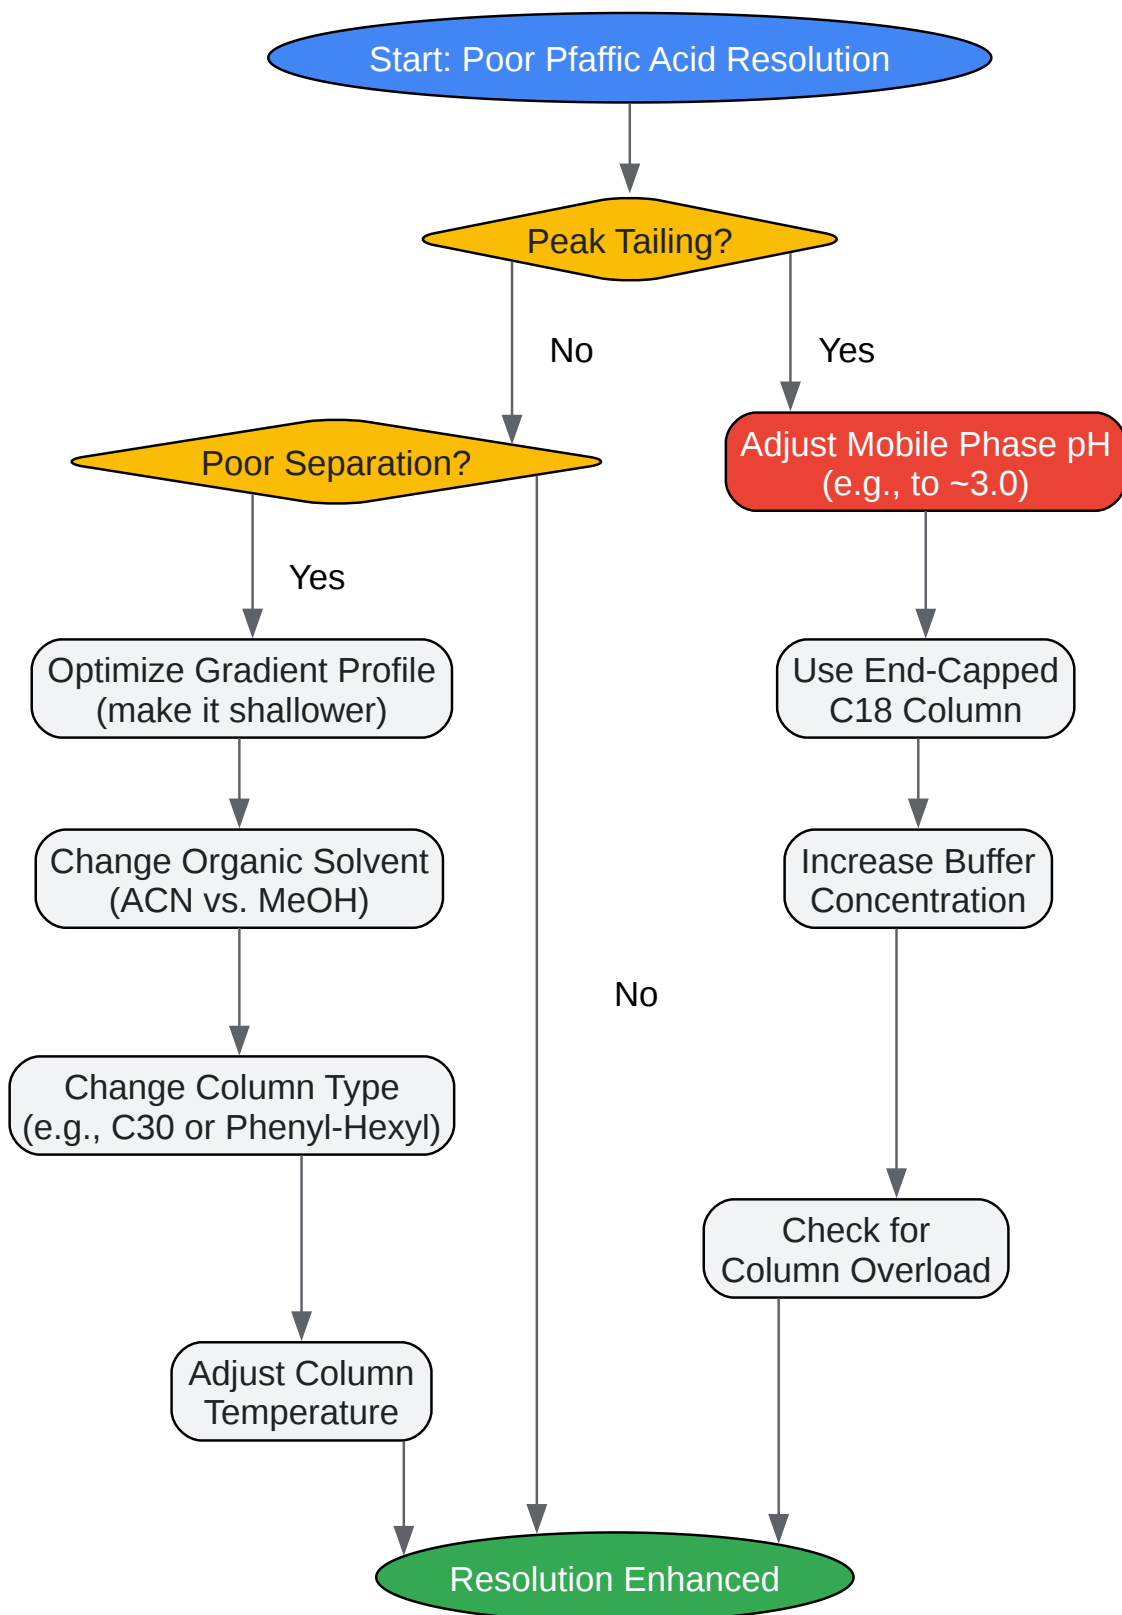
Start: Poor Pfaffic Acid Resolution

Peak Tailing?

No

Yes

Poor Separation?

Adjust Mobile Phase pH (e.g., to ~3.0)

Yes

Optimize Gradient Profile (make it shallower)

Use End-Capped C18 Column

Change Organic Solvent (ACN vs. MeOH)

Increase Buffer Concentration

No

Change Column Type (e.g., C30 or Phenyl-Hexyl)

Check for Column Overload

Adjust Column Temperature

Resolution Enhanced